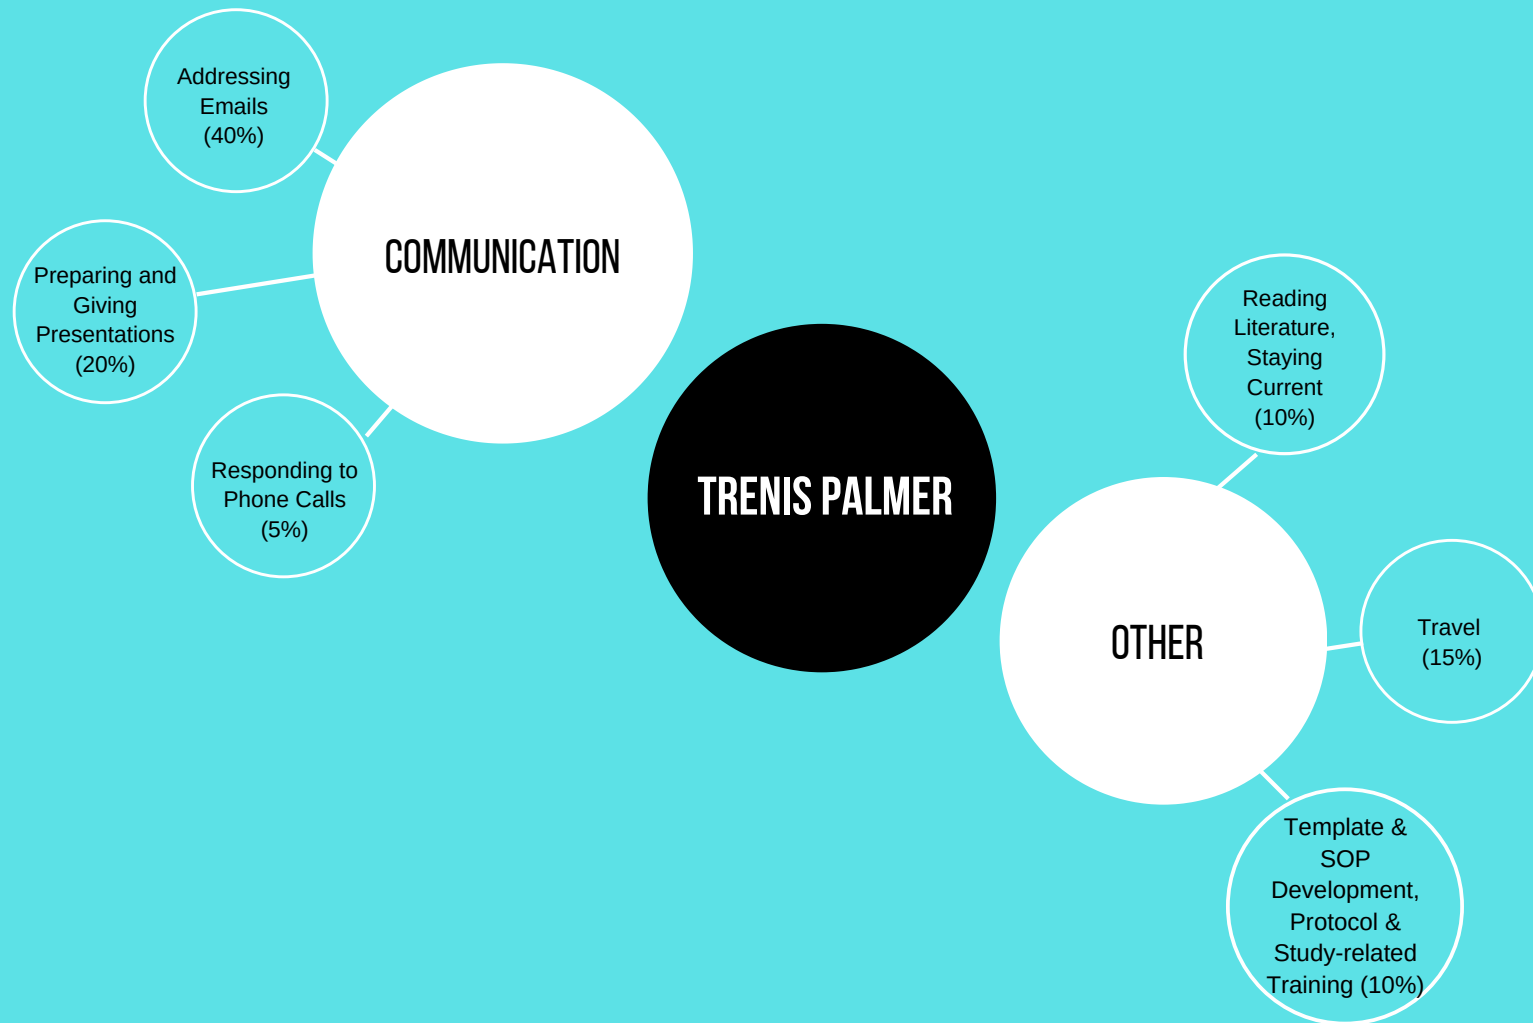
Addressing Emails (40%)

COMMUNICATION

Preparing and Giving Presentations (20%)

Responding to Phone Calls (5%)

TRENIS PALMER

Reading Literature, Staying Current (10%)

OTHER

Travel (15%)

Template & SOP Development, Protocol & Study-related Training (10%)